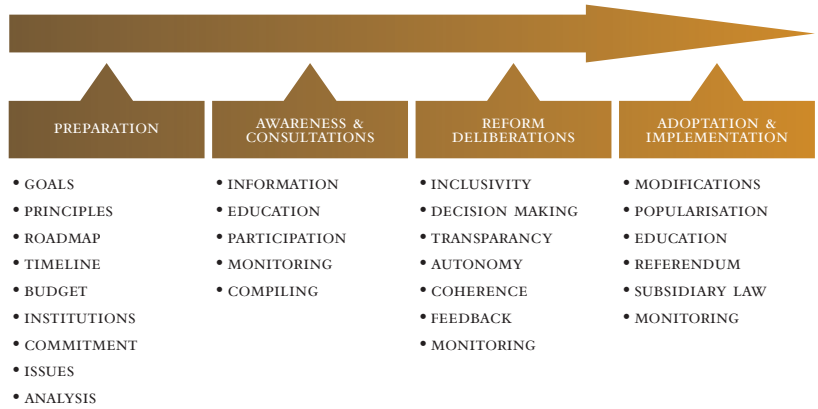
PREPARATION

• GOALS
• PRINCIPLES
• ROADMAP
• TIMELINE
• BUDGET
• INSTITUTIONS
• COMMITMENT
• ISSUES
• ANALYSIS

AWARENESS & CONSULTATIONS

• INFORMATION
• EDUCATION
• PARTICIPATION
• MONITORING
• COMPILING

REFORM DELIBERATIONS

• INCLUSIVITY
• DECISION MAKING
• TRANSPARANCY
• AUTONOMY
• COHERENCE
• FEEDBACK
• MONITORING

ADOPTATION & IMPLEMENTATION

• MODIFICATIONS
• POPULARISATION
• EDUCATION
• REFERENDUM
• SUBSIDIARY LAW
• MONITORING